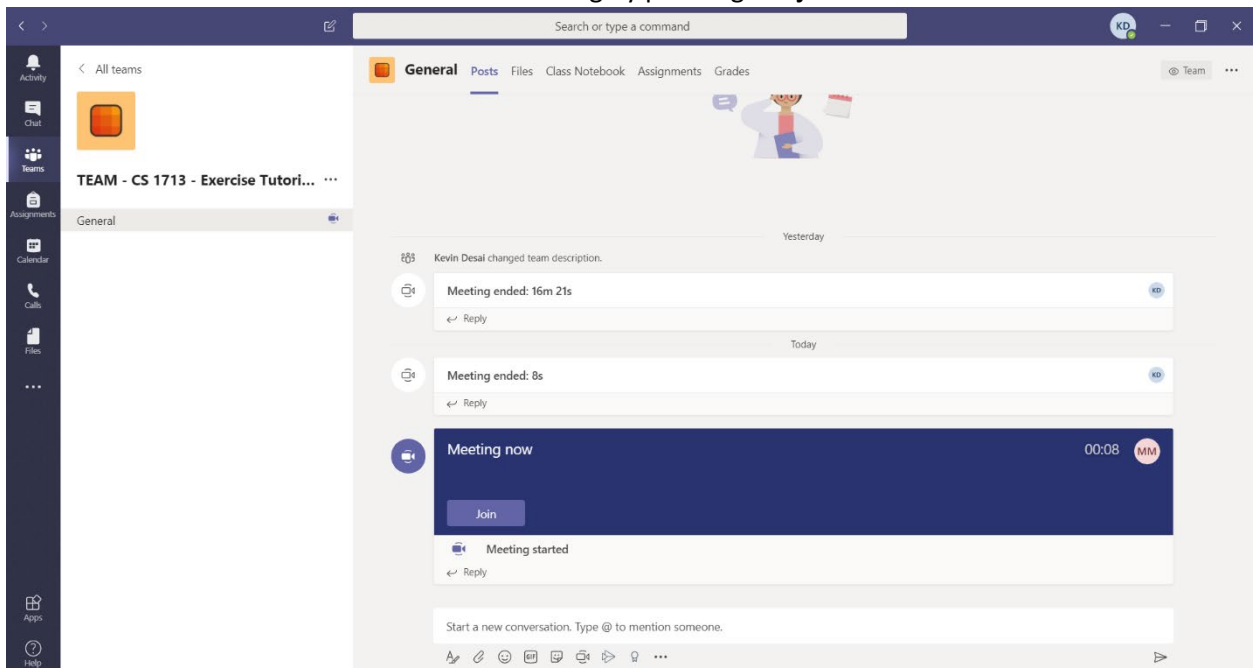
Search or type a command

KD

Activity
Chat
Teams
Assignments
Calendar
Calls
Files
...

Apps
Help

< All teams

TEAM - CS 1713 - Exercise Tutori... ···

General

General Posts Files Class Notebook Assignments Grades

Team ···

Yesterday

Kevin Desai changed team description.

Meeting ended: 16m 21s

KD

Reply

Today

Meeting ended: 8s

KD

Reply

Meeting now

00:08

MM

Join

Meeting started

Reply

Start a new conversation. Type @ to mention someone.